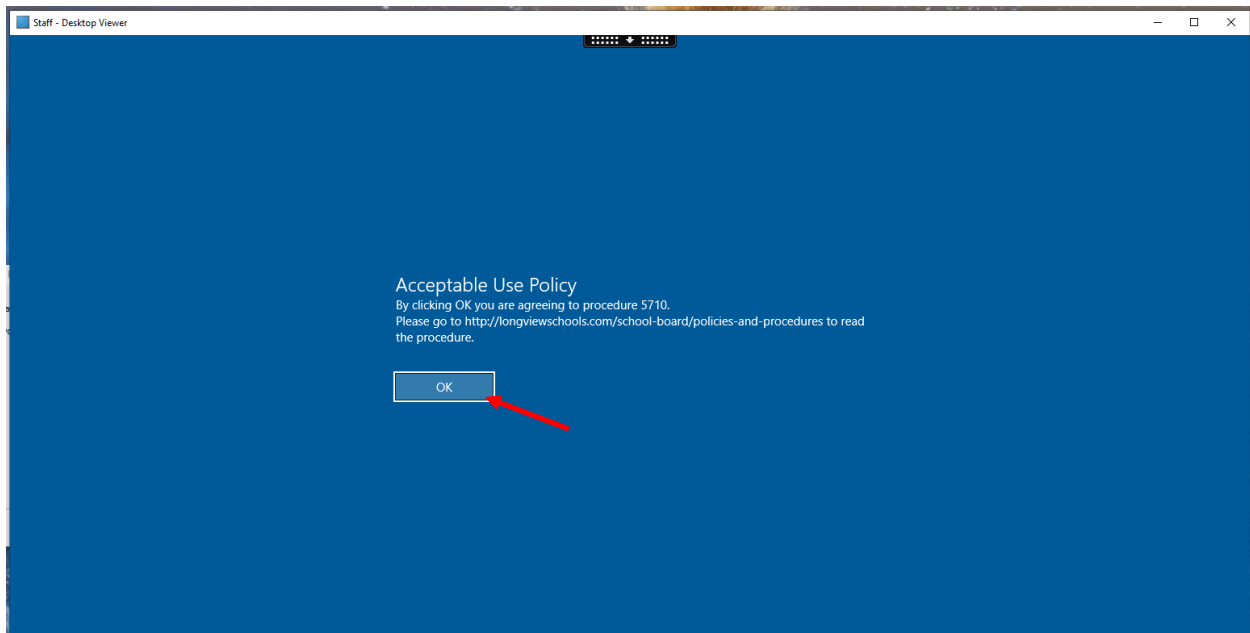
Staff - Desktop Viewer

Acceptable Use Policy
By clicking OK you are agreeing to procedure 5710.
Please go to http://longviewschools.com/school-board/policies-and-procedures to read the procedure.

OK